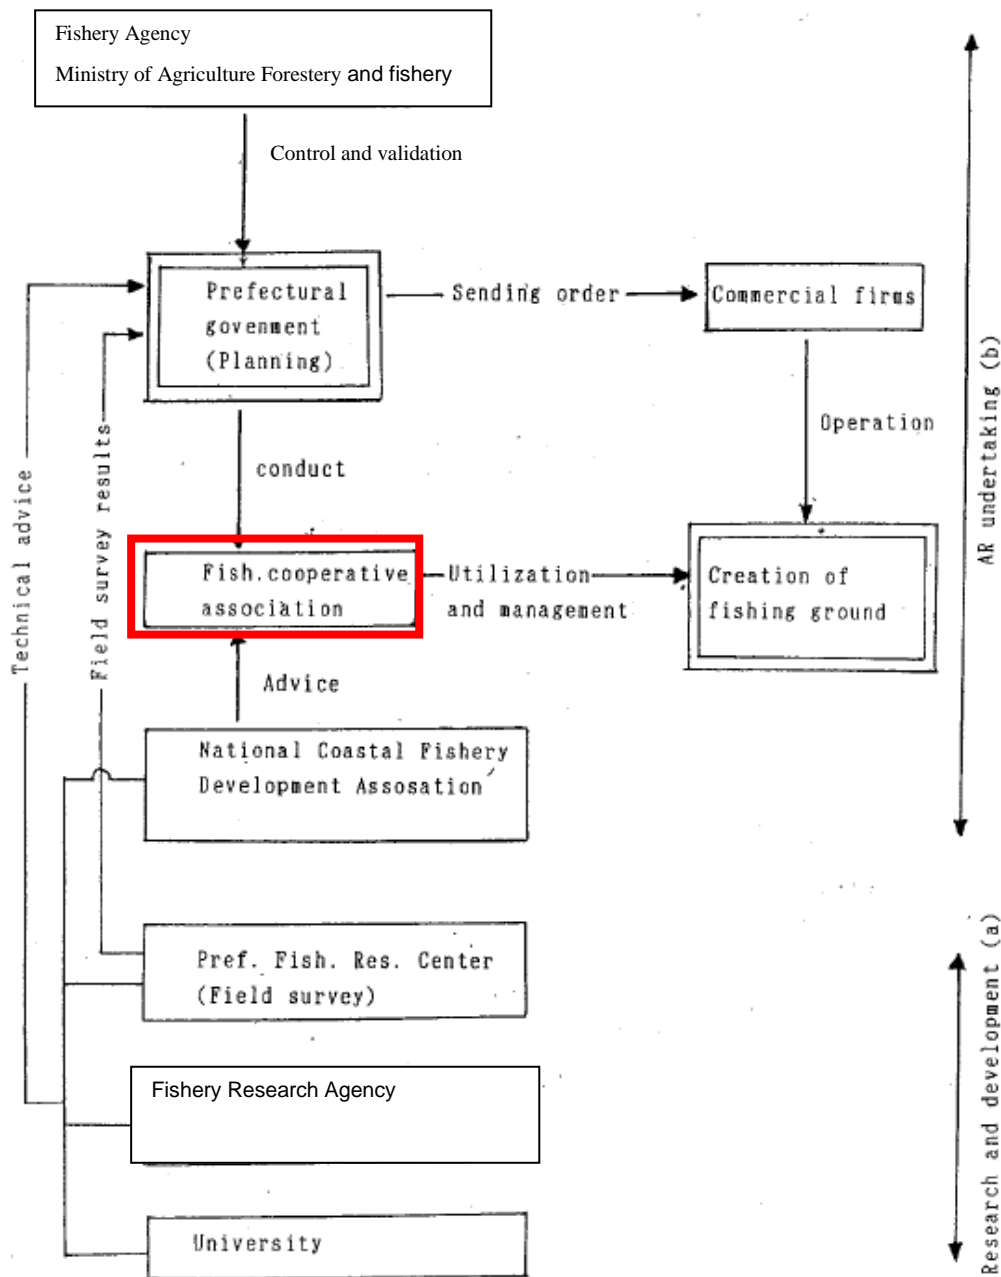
Fishery Agency
Ministry of Agriculture Forestery and fishery

Control and validation

Prefectural govenment (Planning)

Sending order

Commercial firms

Operation

conduct

Fish.cooperative association

Utilization and management

Creation of fishing ground

Advice

National Coastal Fishery Development Assosation

Pref. Fish. Res. Center (Field survey)

Fishery Research Agency

University

Technical advice

Field survey results

AR undertaking (b)

Research and development (a)